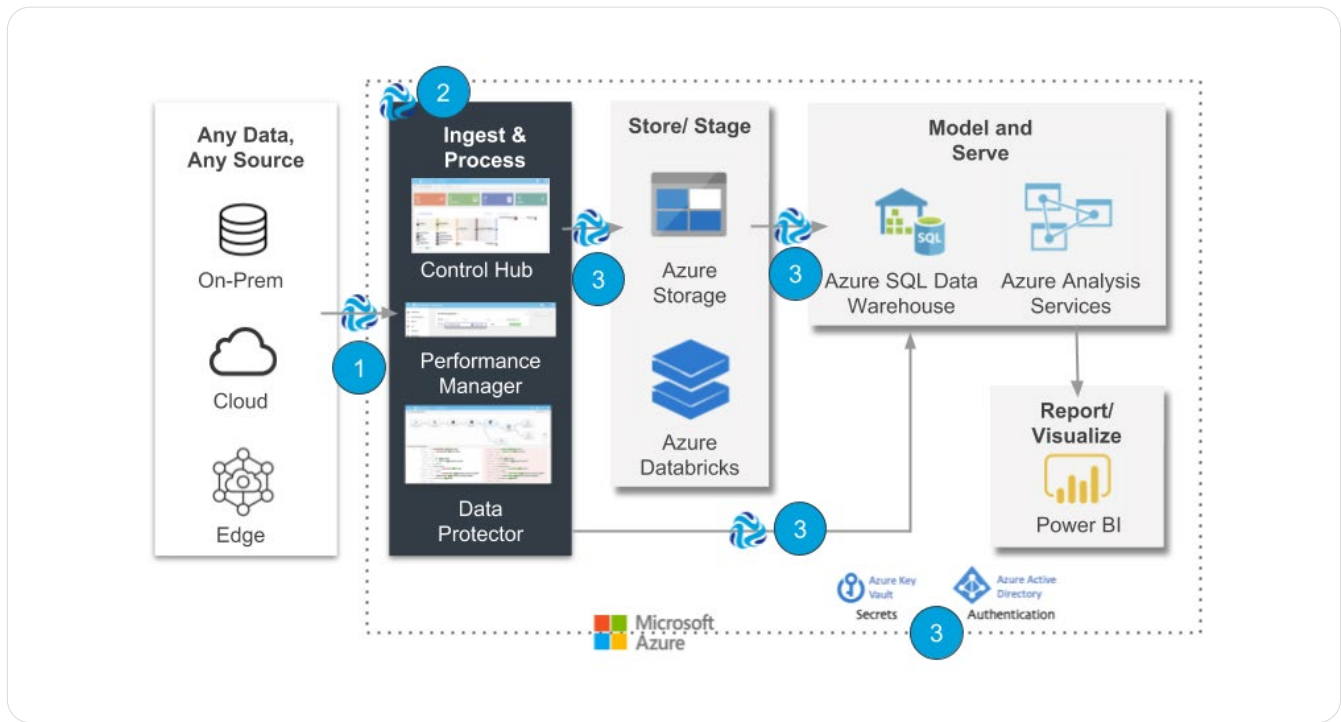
Any Data, Any Source

On-Prem

Cloud

Edge

1

2

Ingest & Process

Control Hub

Performance Manager

Data Protector

Store/ Stage

3

Azure Storage

Azure Databricks

Model and Serve

3

Azure SQL Data Warehouse

Azure Analysis Services

Report/ Visualize

Power BI

3

Azure Key Vault

Secrets

Azure Active Directory

Authentication

3

Microsoft Azure